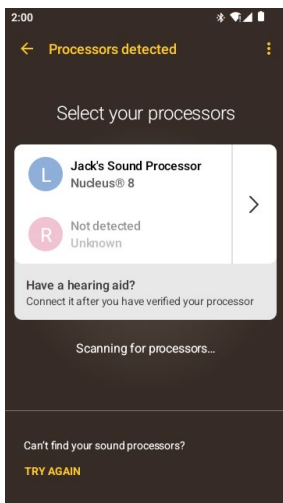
2:00

Processors detected

Select your processors

L Jack's Sound Processor
Nucleus® 8

R Not detected
Unknown

Have a hearing aid?
Connect it after you have verified your processor

Scanning for processors...

Can't find your sound processors?

TRY AGAIN